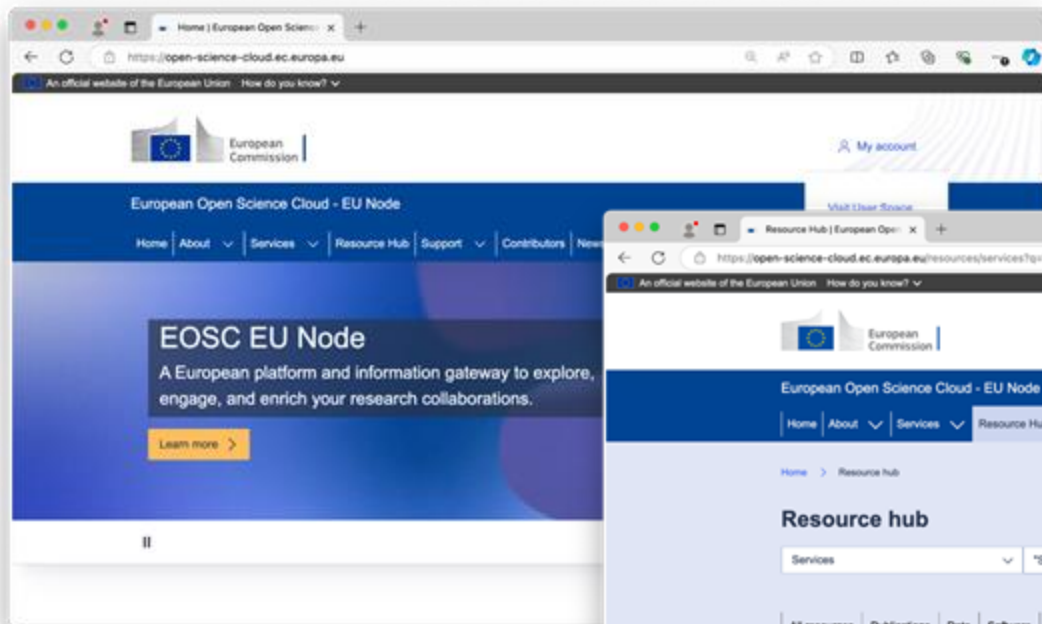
Home | European Open Science ×
+
https://open-science-cloud.ec.europa.eu
An official website of the European Union How do you know?
European Commission
My account
European Open Science Cloud - EU Node
Visit User Space
Home | About | Services | Resource Hub | Support | Contributors | News
EOSC EU Node
A European platform and information gateway to explore, engage, and enrich your research collaborations.
Learn more
II

Resource Hub | European Open ×
+
https://open-science-cloud.ec.europa.eu/resources/services?q
An official website of the European Union How do you know?
European Commission
European Open Science Cloud - EU Node
Home | About | Services | Resource Hu
Home > Resource hub
Resource hub
Services
All resources | Publications | Data | Software